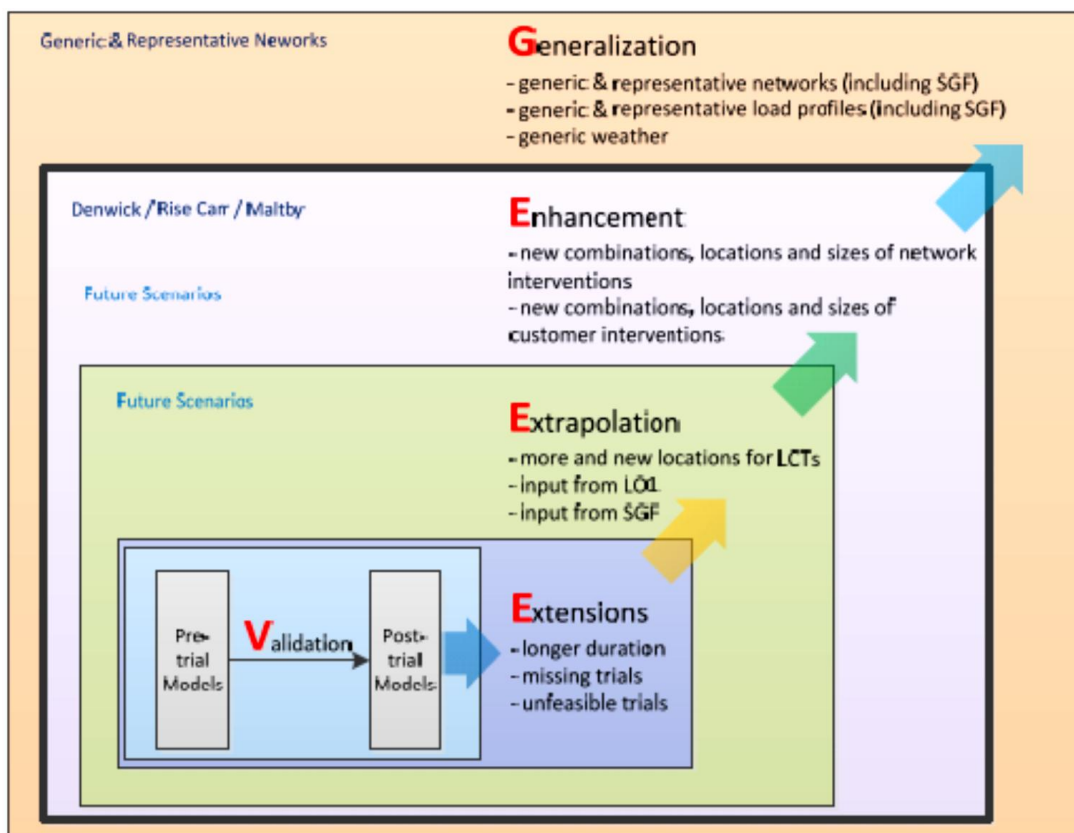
Generic & Representative Neworks

Generalization
- generic & representative networks (including SGF)
- generic & representative load profiles (including SGF)
- generic weather

Denwick / Rise Carr / Maltby

Enhancement
- new combinations, locations and sizes of network interventions
- new combinations, locations and sizes of customer interventions

Future Scenarios

Future Scenarios

Extrapolation
- more and new locations for LCTs
- input from LO1
- input from SGF

Pre-trial Models

Validation

Post-trial Models

Extensions
- longer duration
- missing trials
- unfeasible trials